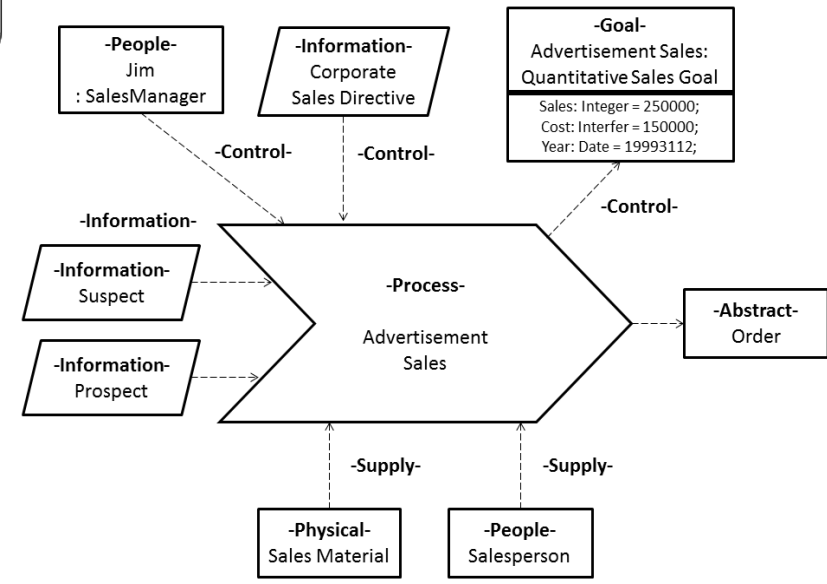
-People-
Jim
: SalesManager

-Information-
Corporate
Sales Directive

-Goal-
Advertisement Sales:
Quantitative Sales Goal

Sales: Integer = 250000;
Cost: Interfer = 150000;
Year: Date = 19993112;

-Control-

-Control-

-Control-

-Information-

-Information-
Suspect

-Information-
Prospect

-Process-

Advertisement
Sales

-Abstract-
Order

-Supply-

-Supply-

-Physical-
Sales Material

-People-
Salesperson